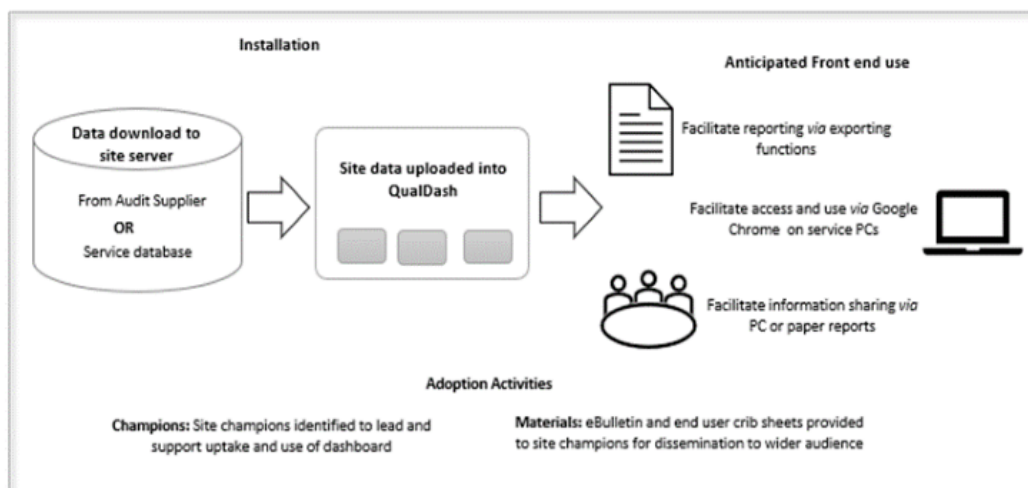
Installation

Anticipated Front end use

Data download to site server

From Audit Supplier

OR

Service database

Site data uploaded into QualDash

Facilitate reporting *via* exporting functions

Facilitate access and use *via* Google Chrome on service PCs

Facilitate information sharing *via* PC or paper reports

Adoption Activities

**Champions:** Site champions identified to lead and support uptake and use of dashboard

**Materials:** eBulletin and end user crib sheets provided to site champions for dissemination to wider audience